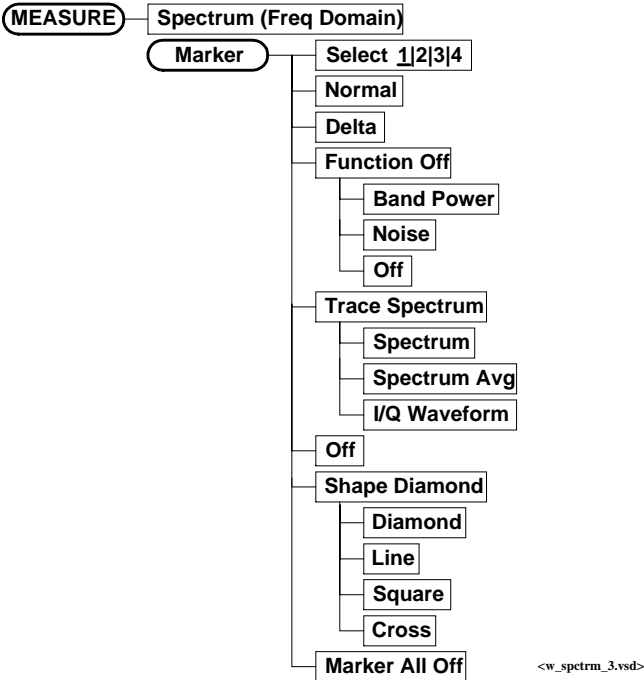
MEASURE
Spectrum (Freq Domain)
Marker
Select 1|2|3|4
Normal
Delta
Function Off
Band Power
Noise
Off
Trace Spectrum
Spectrum
Spectrum Avg
I/Q Waveform
Off
Shape Diamond
Diamond
Line
Square
Cross
Marker All Off
<w_spctrm_3.vsd>